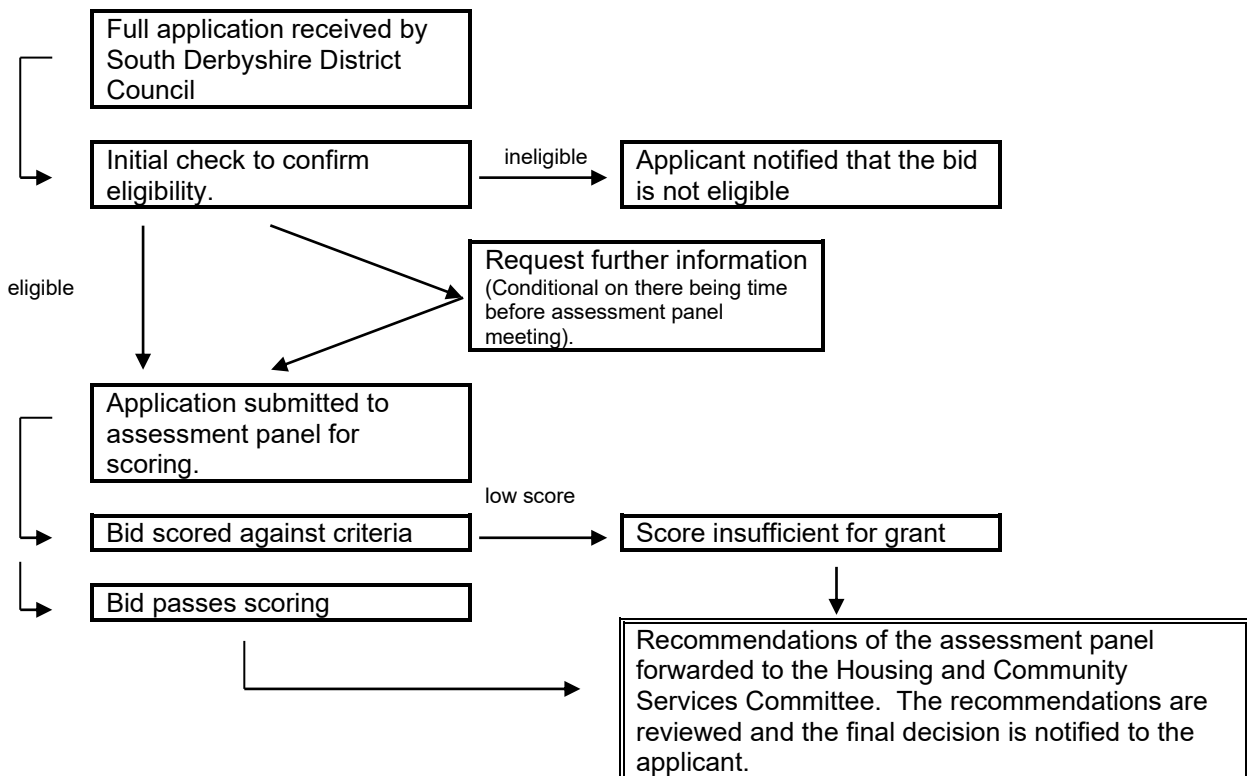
Full application received by South Derbyshire District Council

Initial check to confirm eligibility.

ineligible

Applicant notified that the bid is not eligible

eligible

Request further information (Conditional on there being time before assessment panel meeting).

Application submitted to assessment panel for scoring.

low score

Bid scored against criteria

Score insufficient for grant

Bid passes scoring

Recommendations of the assessment panel forwarded to the Housing and Community Services Committee. The recommendations are reviewed and the final decision is notified to the applicant.